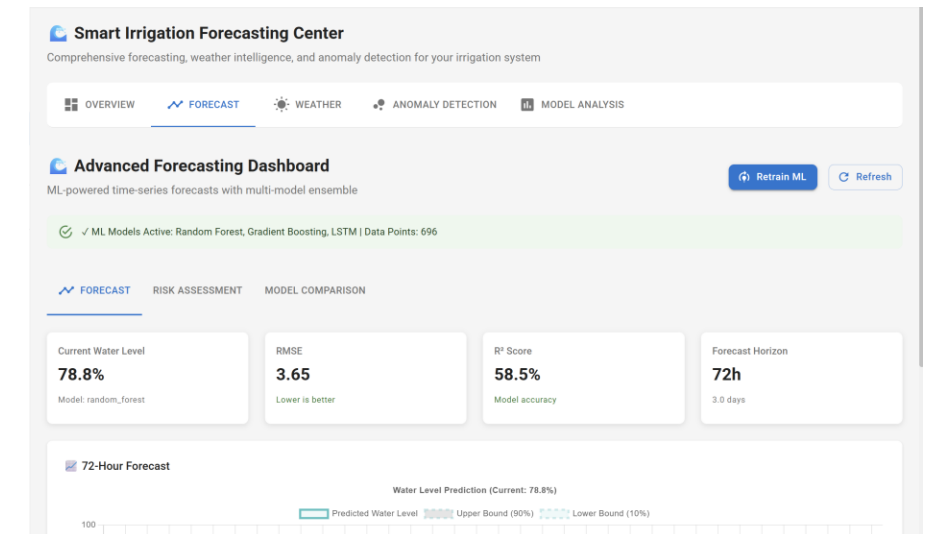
Smart Irrigation Forecasting Center

Comprehensive forecasting, weather intelligence, and anomaly detection for your irrigation system

OVERVIEW FORECAST WEATHER ANOMALY DETECTION MODEL ANALYSIS

Advanced Forecasting Dashboard

ML-powered time-series forecasts with multi-model ensemble

Retrain ML Refresh

✓ ML Models Active: Random Forest, Gradient Boosting, LSTM | Data Points: 696

FORECAST RISK ASSESSMENT MODEL COMPARISON

Current Water Level
78.8%
Model: random_forest

RMSE
3.65
Lower is better

R² Score
58.5%
Model accuracy

Forecast Horizon
72h
3.0 days

72-Hour Forecast

Water Level Prediction (Current: 78.8%)

Predicted Water Level Upper Bound (90%) Lower Bound (10%)

100